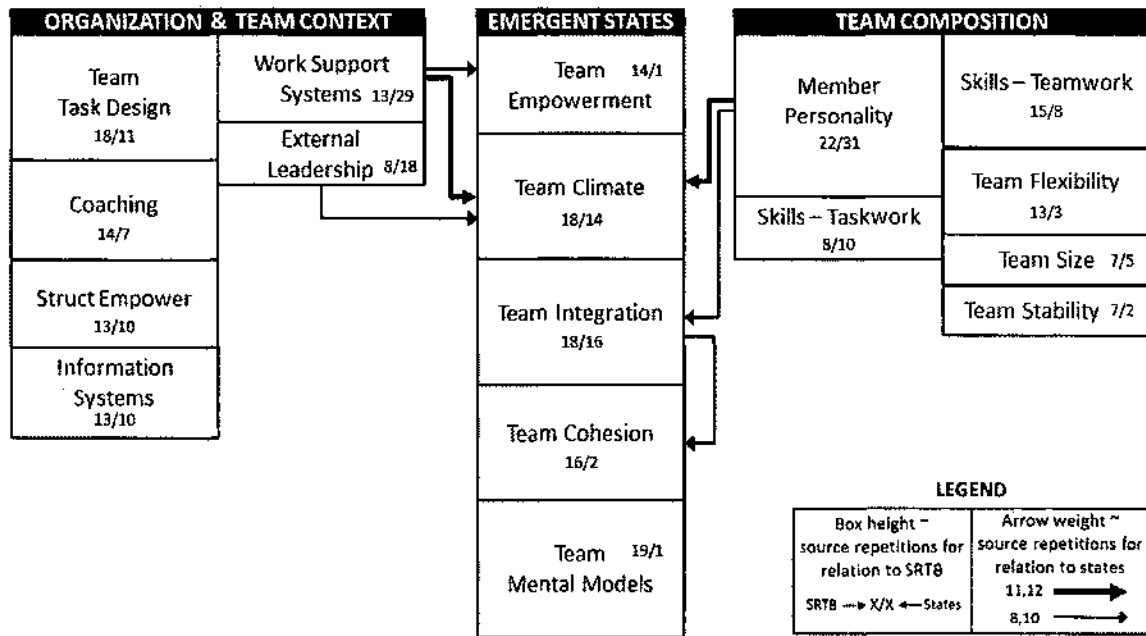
ORGANIZATION & TEAM CONTEXT

Team Task Design 18/11

Work Support Systems 13/29

External Leadership 8/18

Coaching 14/7

Struct Empower 13/10

Information Systems 13/10

EMERGENT STATES

Team Empowerment 14/1

Team Climate 18/14

Team Integration 18/16

Team Cohesion 16/2

Team Mental Models 19/1

TEAM COMPOSITION

Member Personality 22/31

Skills – Teamwork 15/8

Team Flexibility 13/3

Skills – Taskwork 8/10

Team Size 7/5

Team Stability 7/2

LEGEND

| Box height ~ source repetitions for relation to SRTB | Arrow weight ~ source repetitions for relation to states |
|---|---|
| SRTB → X/X ← States | 11,12 → 8,10 → |